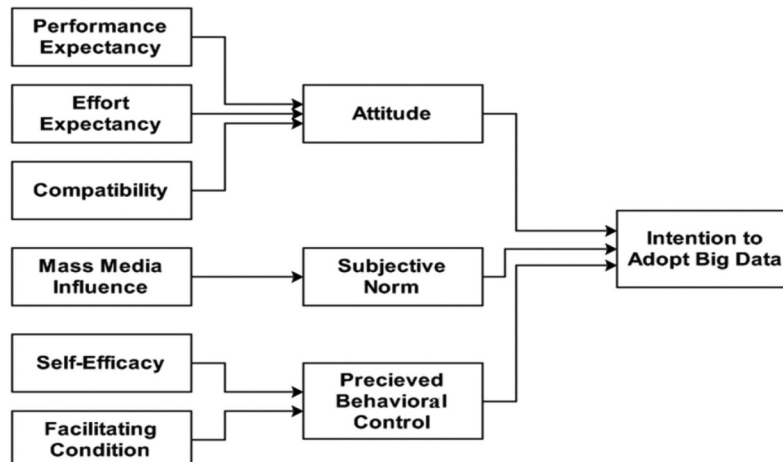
Performance Expectancy

Effort Expectancy

Compatibility

Attitude

Mass Media Influence

Subjective Norm

Intention to Adopt Big Data

Self-Efficacy

Facilitating Condition

Precieved Behavioral Control